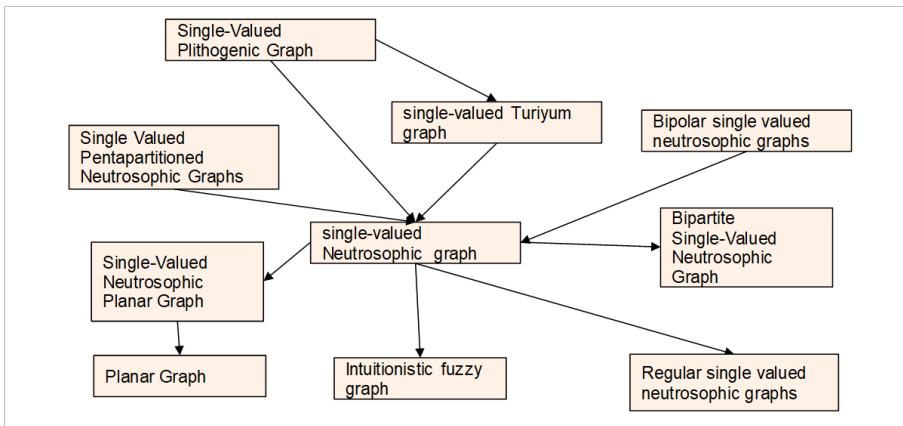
Single-Valued Plithogenic Graph

single-valued Turiyum graph

Single Valued Pentapartitioned Neutrosophic Graphs

Bipolar single valued neutrosophic graphs

single-valued Neutrosophic graph

Bipartite Single-Valued Neutrosophic Graph

Single-Valued Neutrosophic Planar Graph

Planar Graph

Intuitionistic fuzzy graph

Regular single valued neutrosophic graphs